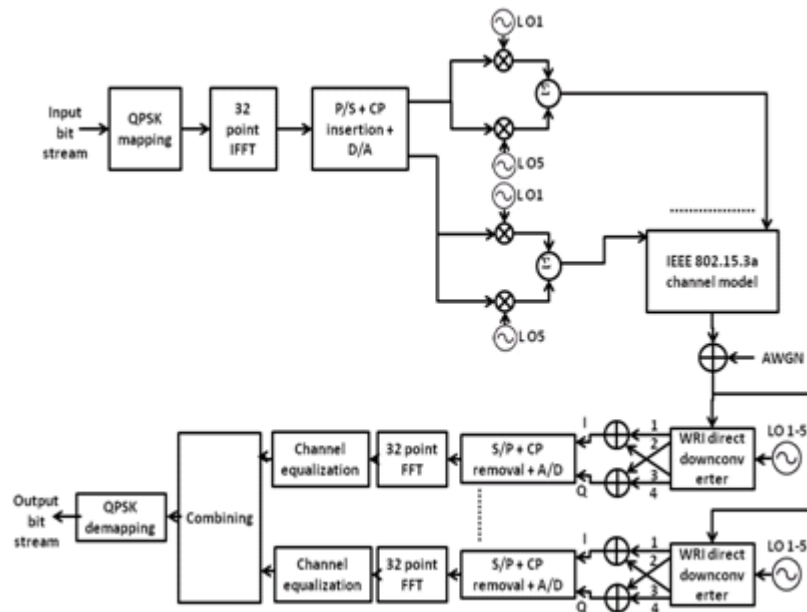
LO1

Input bit stream

QPSK mapping

32 point IFFT

P/S + CP insertion + D/A

Σ

LO5

LO1

Σ

IEEE 802.15.3a channel model

LO5

AWGN

I

1

2

3

4

Q

WRI direct downconverter

LO 1-5

Channel equalization

32 point FFT

S/P + CP removal + A/D

Output bit stream

QPSK demapping

Combining

Channel equalization

32 point FFT

S/P + CP removal + A/D

I

1

2

3

4

Q

WRI direct downconverter

LO 1-5